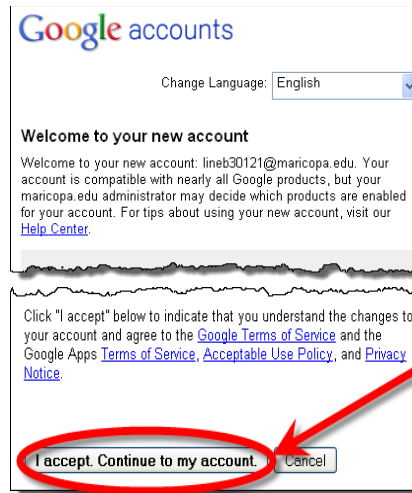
Google accounts

Change Language: English

Welcome to your new account

Welcome to your new account: lineb30121@maricopa.edu. Your account is compatible with nearly all Google products, but your maricopa.edu administrator may decide which products are enabled for your account. For tips about using your new account, visit our Help Center.

Click "I accept" below to indicate that you understand the changes to your account and agree to the Google Terms of Service and the Google Apps Terms of Service, Acceptable Use Policy, and Privacy Notice.

I accept. Continue to my account. Cancel